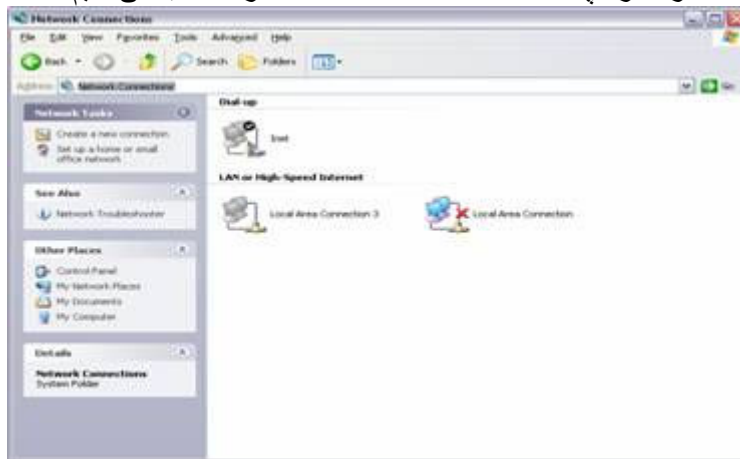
Network Connections

File Edit View Favorites Tools Advanced Help

Back Search Folders

Address Network Connections

Go

Network Tasks

Create a new connection

Set up a home or small office network

See Also

Network Troubleshooter

Other Places

Control Panel

My Network Places

My Documents

My Computer

Details

Network Connections

System Folder

Dial-up

Inet

LAN or High-Speed Internet

Local Area Connection 3

Local Area Connection